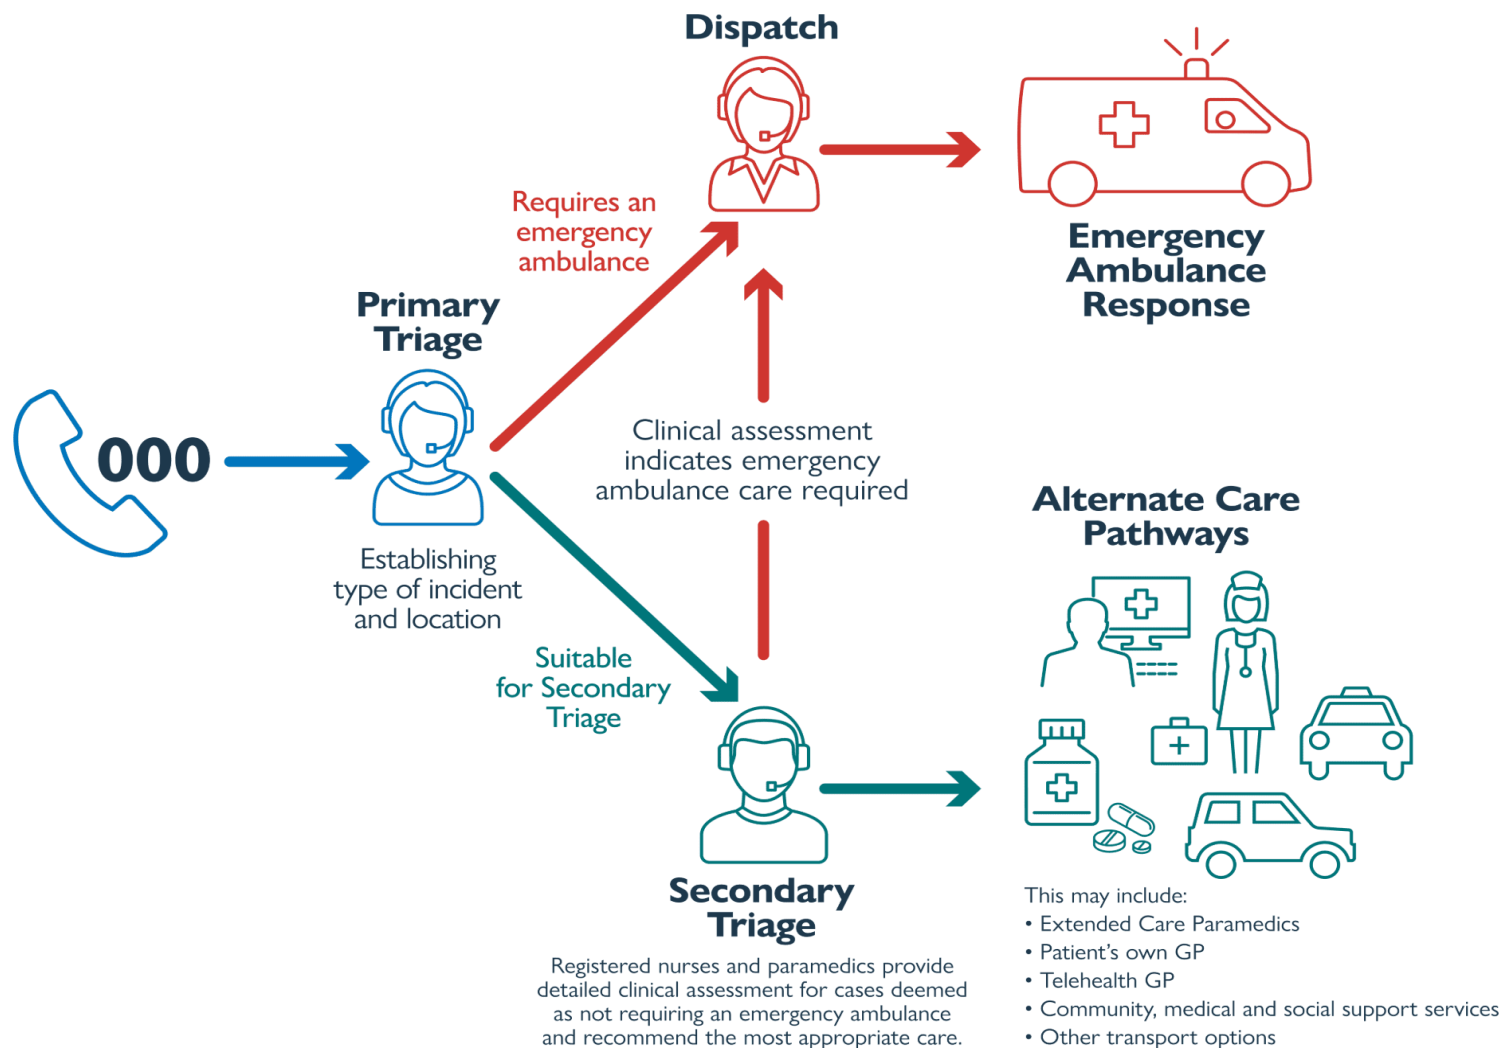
000

Primary Triage

Establishing type of incident and location

Requires an emergency ambulance

Dispatch

Emergency Ambulance Response

Clinical assessment indicates emergency ambulance care required

Suitable for Secondary Triage

Secondary Triage

Registered nurses and paramedics provide detailed clinical assessment for cases deemed as not requiring an emergency ambulance and recommend the most appropriate care.

Alternate Care Pathways

This may include:
• Extended Care Paramedics
• Patient's own GP
• Telehealth GP
• Community, medical and social support services
• Other transport options